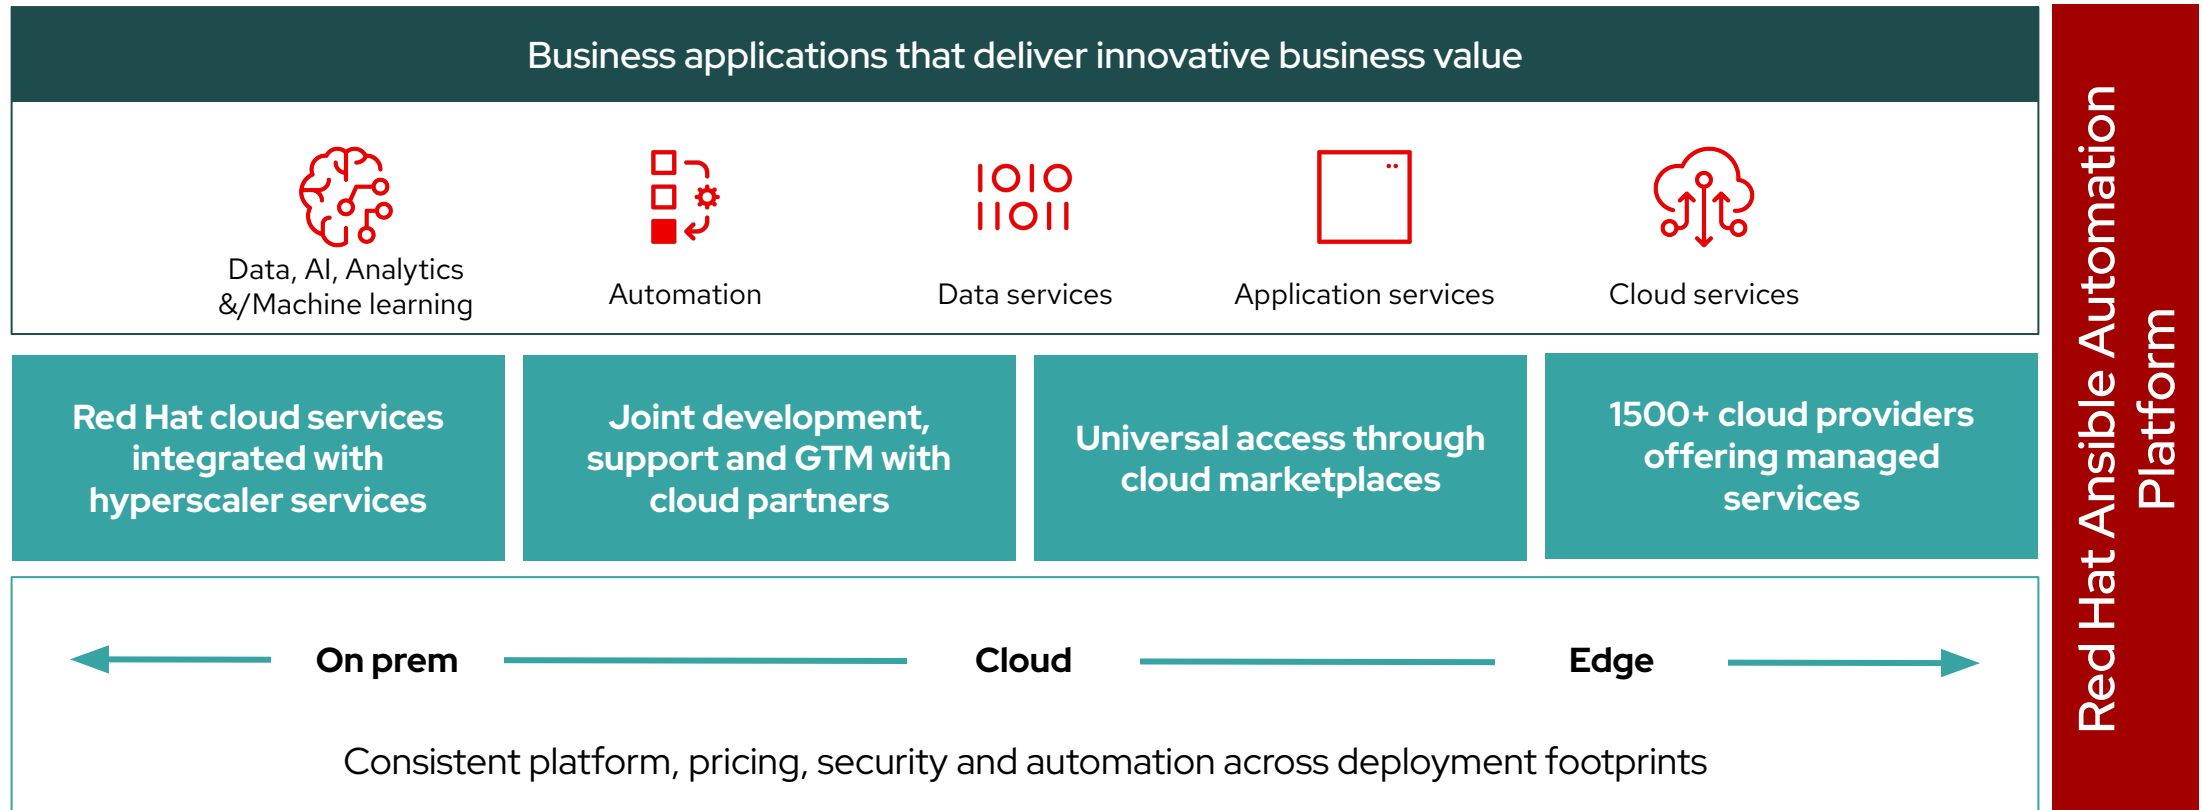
Business applications that deliver innovative business value

1010
11011

Data, AI, Analytics &/Machine learning

Automation

Data services

Application services

Cloud services

Red Hat cloud services integrated with hyperscaler services

Joint development, support and GTM with cloud partners

Universal access through cloud marketplaces

1500+ cloud providers offering managed services

On prem

Cloud

Edge

Consistent platform, pricing, security and automation across deployment footprints

Red Hat Ansible Automation Platform